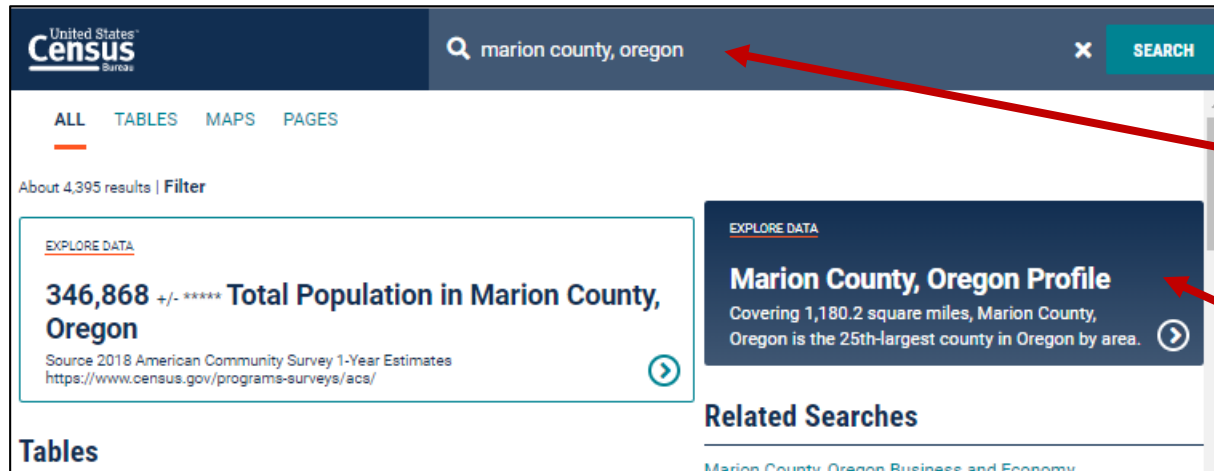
United States Census Bureau

marion county, oregon

SEARCH

ALL TABLES MAPS PAGES

About 4,395 results | Filter

EXPLORE DATA

346,868 +/- ***** Total Population in Marion County, Oregon

Source 2018 American Community Survey 1-Year Estimates
https://www.census.gov/programs-surveys/acs/

EXPLORE DATA

Marion County, Oregon Profile

Covering 1,180.2 square miles, Marion County, Oregon is the 25th-largest county in Oregon by area.

Related Searches

Tables

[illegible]